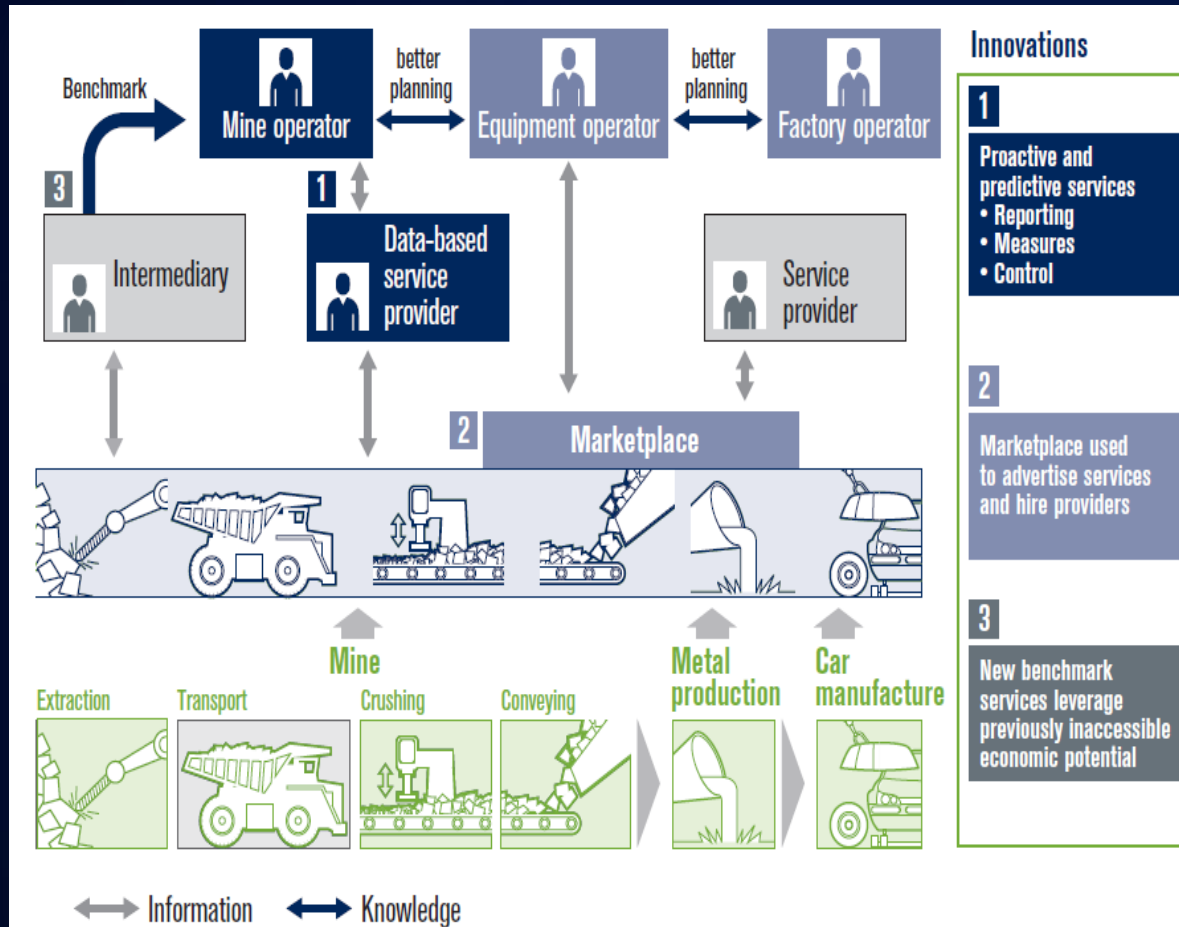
Benchmark

Mine operator

better planning

Equipment operator

better planning

Factory operator

3

Intermediary

1

Data-based service provider

Service provider

2

Marketplace

Mine

Extraction

Transport

Crushing

Conveying

Metal production

Car manufacture

Information

Knowledge

Innovations

1

Proactive and predictive services
• Reporting
• Measures
• Control

2

Marketplace used to advertise services and hire providers

3

New benchmark services leverage previously inaccessible economic potential